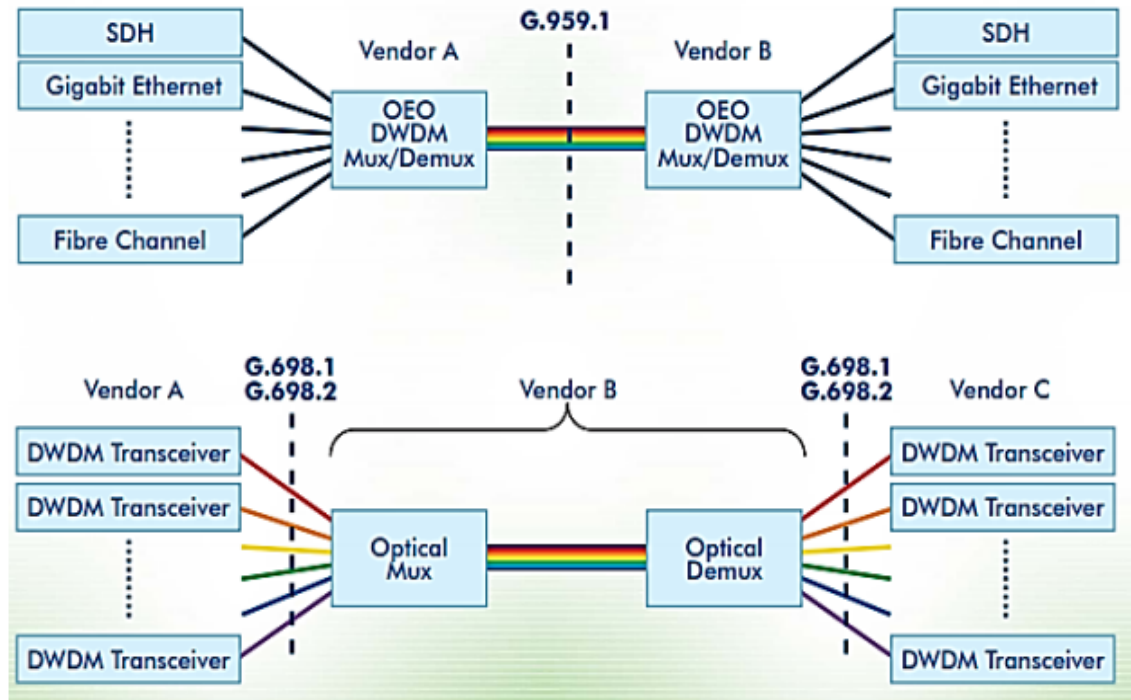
SDH
Gigabit Ethernet
Fibre Channel

Vendor A

OEO DWDM Mux/Demux

G.959.1

Vendor B

OEO DWDM Mux/Demux

SDH
Gigabit Ethernet
Fibre Channel

Vendor A

G.698.1
G.698.2

Vendor B

G.698.1
G.698.2

Vendor C

DWDM Transceiver
DWDM Transceiver
DWDM Transceiver

Optical Mux

Optical Demux

DWDM Transceiver
DWDM Transceiver
DWDM Transceiver